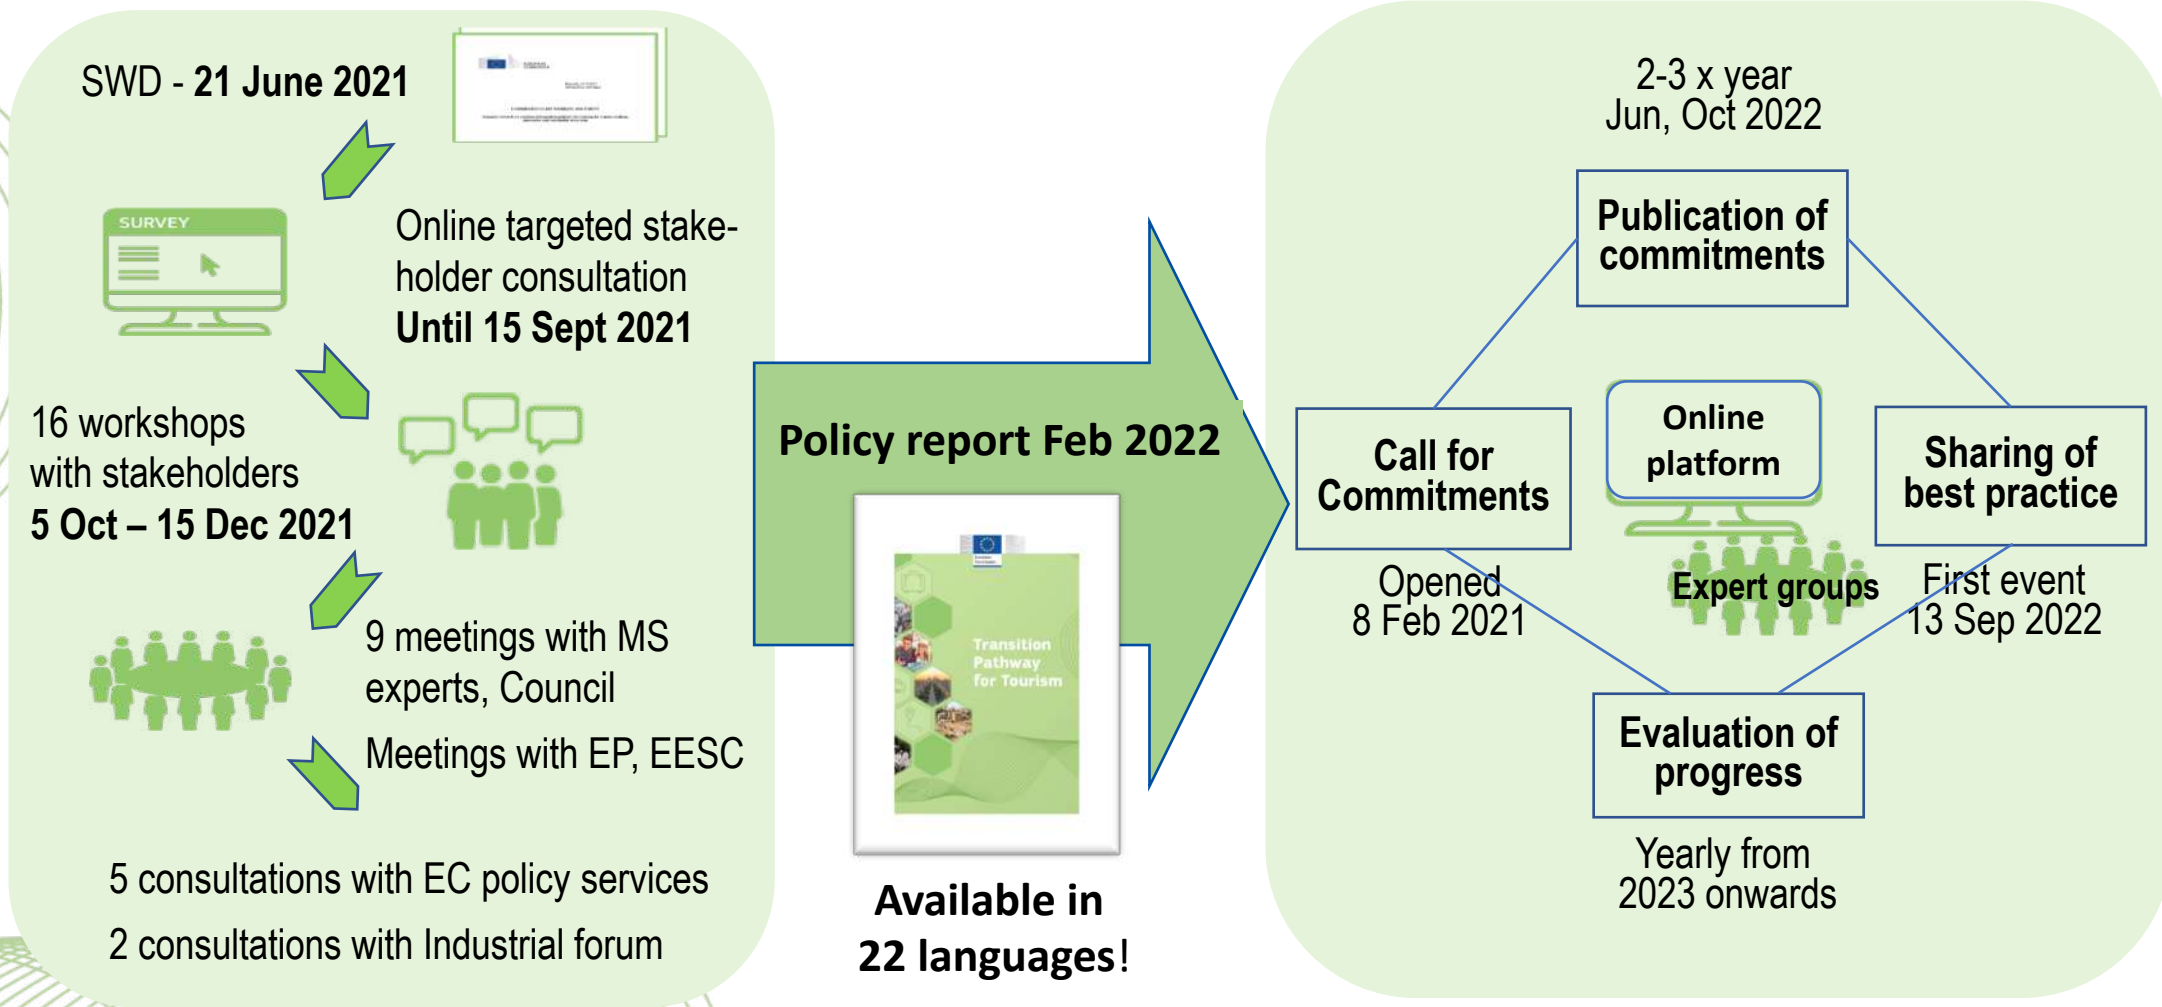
SWD - **21 June 2021**

SURVEY

Online targeted stakeholder consultation
**Until 15 Sept 2021**

16 workshops with stakeholders
**5 Oct – 15 Dec 2021**

9 meetings with MS experts, Council

Meetings with EP, EESC

5 consultations with EC policy services

2 consultations with Industrial forum

**Policy report Feb 2022**

Transition Pathway for Tourism

**Available in 22 languages!**

2-3 x year
Jun, Oct 2022

**Publication of commitments**

**Call for Commitments**

Opened
8 Feb 2021

**Online platform**

**Expert groups**

**Sharing of best practice**

First event
13 Sep 2022

**Evaluation of progress**

Yearly from
2023 onwards